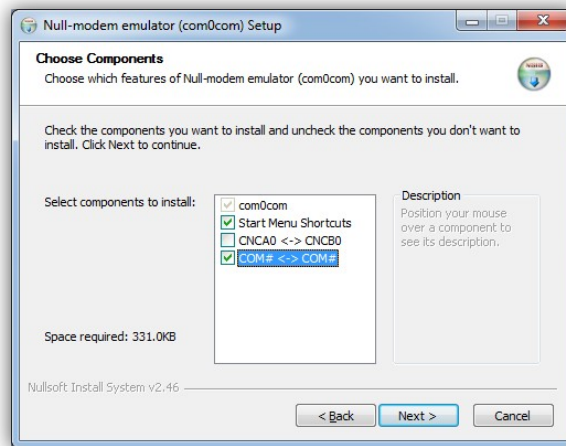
Null-modem emulator (com0com) Setup

Choose Components
Choose which features of Null-modem emulator (com0com) you want to install.

Check the components you want to install and uncheck the components you don't want to install. Click Next to continue.

Select components to install:

com0com
Start Menu Shortcuts
CNCA0 <-> CNCB0
COM# <-> COM#

Description
Position your mouse over a component to see its description.

Space required: 331.0KB

Nullsoft Install System v2.46

< Back
Next >
Cancel